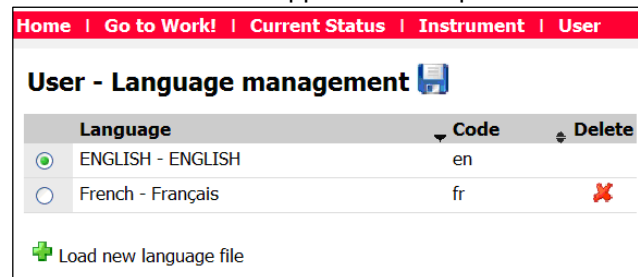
Home | Go to Work! | Current Status | Instrument | User

User - Language management

| | Language | Code | Delete |
|---|---|---|---|
| | ENGLISH - ENGLISH | en | |
| | French - Français | fr | |

Load new language file